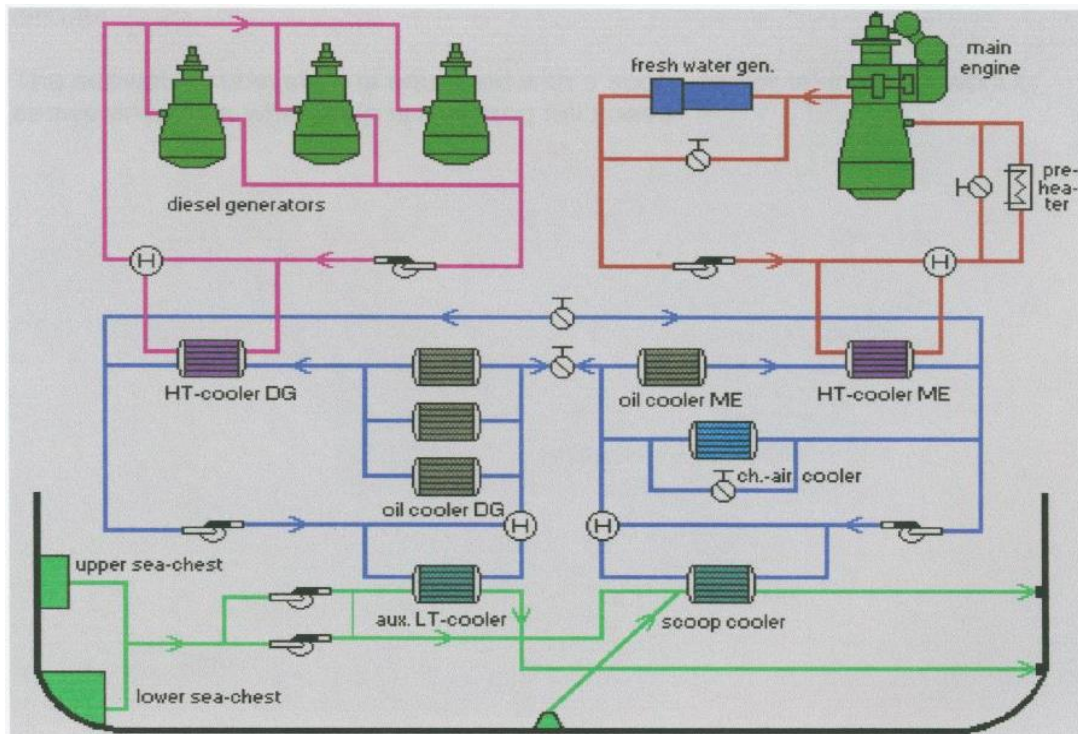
fresh water gen.

main engine

diesel generators

pre-heater

H

H

HT-cooler DG

oil cooler ME

HT-cooler ME

ch.-air cooler

oil cooler DG

H

H

upper sea-chest

aux. LT-cooler

scoop cooler

lower sea-chest